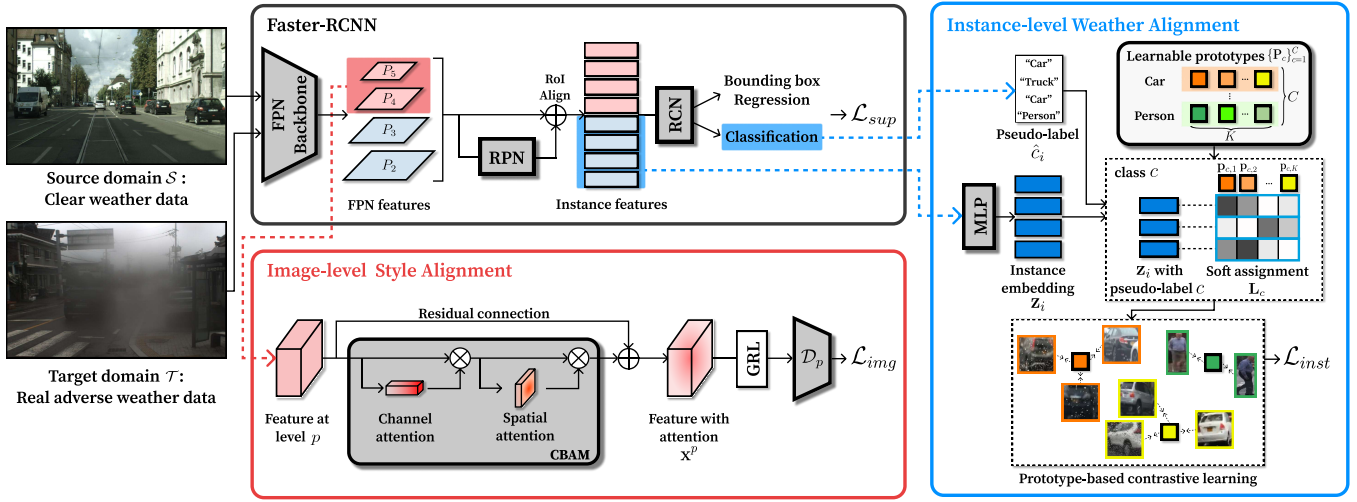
Source domain $\mathcal{S}$ :
Clear weather data

Target domain $\mathcal{T}$:
Real adverse weather data

Faster-RCNN

FPN Backbone

$P_5$
$P_4$
$P_3$
$P_2$

FPN features

RPN

RoI Align

Instance features

RCN

Bounding box Regression

Classification

$\mathcal{L}_{sup}$

Image-level Style Alignment

Residual connection

Feature at level $p$

Channel attention

Spatial attention

CBAM

Feature with attention $\mathbf{x}^p$

GRL

$\mathcal{D}_p$

$\mathcal{L}_{img}$

Instance-level Weather Alignment

"Car"
"Truck"
"Car"
"Person"

Pseudo-label $\hat{c}_i$

Learnable prototypes $\{\mathrm{P}_c\}_{c=1}^{C}$

Car

Person

$C$

$K$

MLP

Instance embedding $\mathbf{z}_i$

class $c$

$\mathrm{p}_{c,1}$ $\mathrm{p}_{c,2}$ ... $\mathrm{p}_{c,K}$

$\mathbf{z}_i$ with pseudo-label $c$

Soft assignment $\mathbf{L}_c$

$\mathcal{L}_{inst}$

Prototype-based contrastive learning